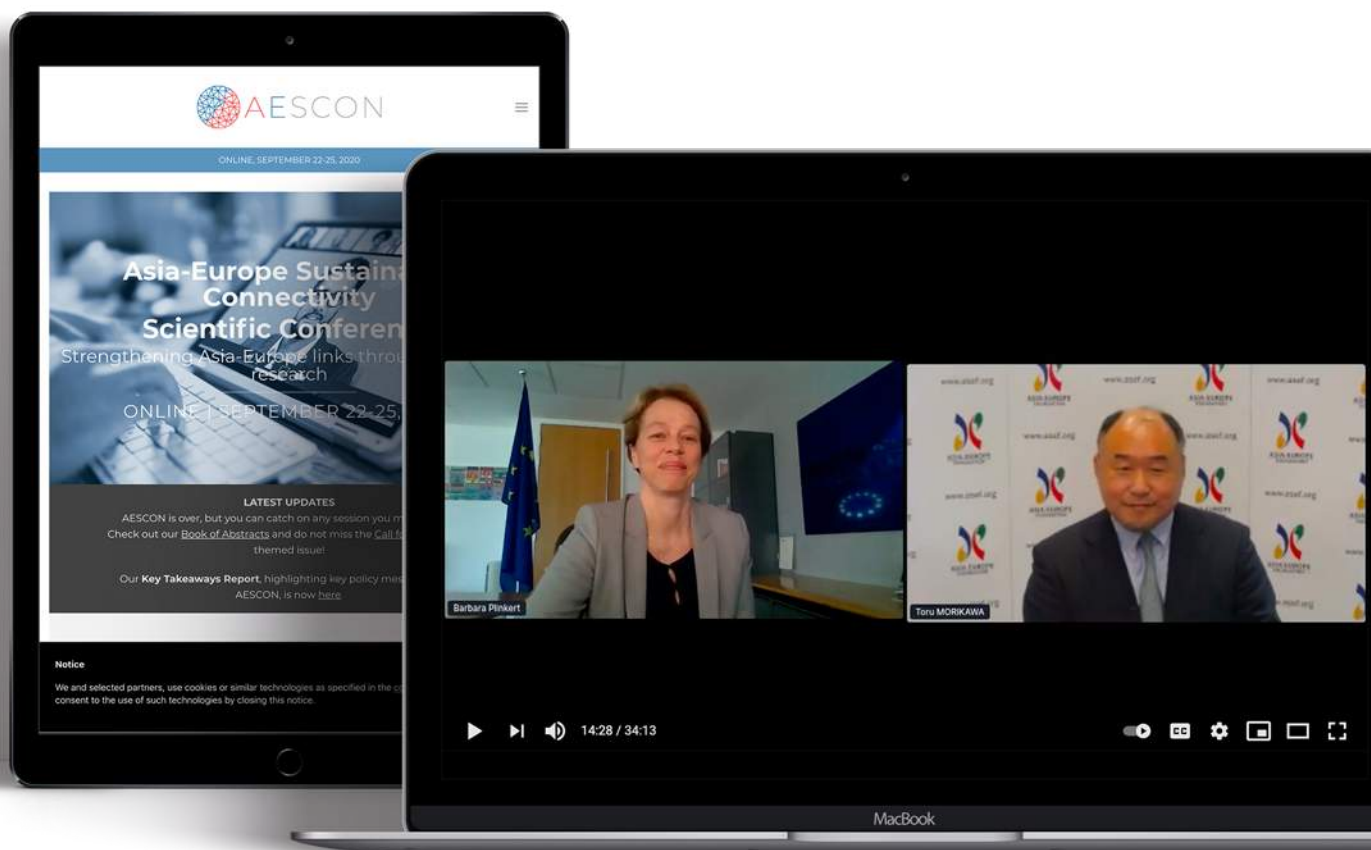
AESCON

ONLINE, SEPTEMBER 22-25, 2020

Asia-Europe Sustaina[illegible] Connectivity Scientific Conferen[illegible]

Strengthening Asia-Europe links throu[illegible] research

ONLINE | SEPTEMBER 22-25, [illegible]

LATEST UPDATES

AESCON is over, but you can catch on any session you m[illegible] Check out our Book of Abstracts and do not miss the Call f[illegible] themed issue!

Our Key Takeaways Report, highlighting key policy mes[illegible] AESCON, is now here

Notice

We and selected partners, use cookies or similar technologies as specified in the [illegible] consent to the use of such technologies by closing this notice.

www.asef.org

ASIA-EUROPE FOUNDATION

Barbara Plinkert

Toru MORIKAWA

14:28 / 34:13

CC

MacBook